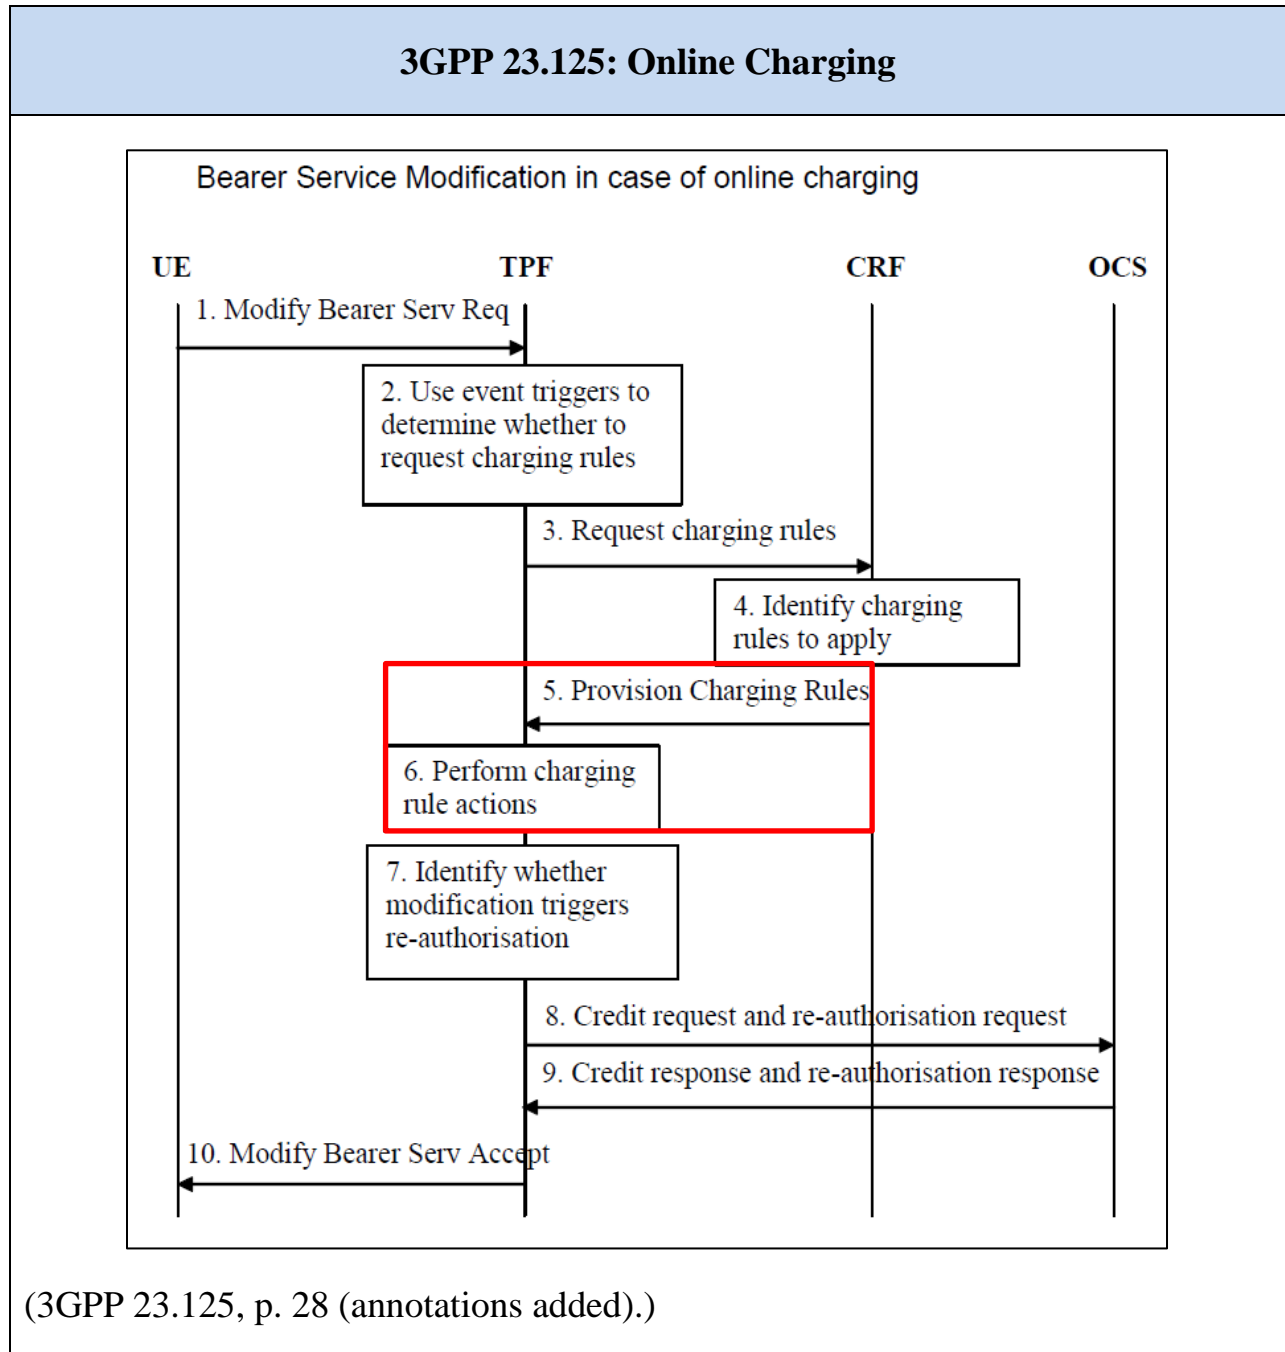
3GPP 23.125: Online Charging

Bearer Service Modification in case of online charging

UE

TPF

CRF

OCS

1. Modify Bearer Serv Req

2. Use event triggers to determine whether to request charging rules

3. Request charging rules

4. Identify charging rules to apply

5. Provision Charging Rules

6. Perform charging rule actions

7. Identify whether modification triggers re-authorisation

8. Credit request and re-authorisation request

9. Credit response and re-authorisation response

10. Modify Bearer Serv Accept

(3GPP 23.125, p. 28 (annotations added).)